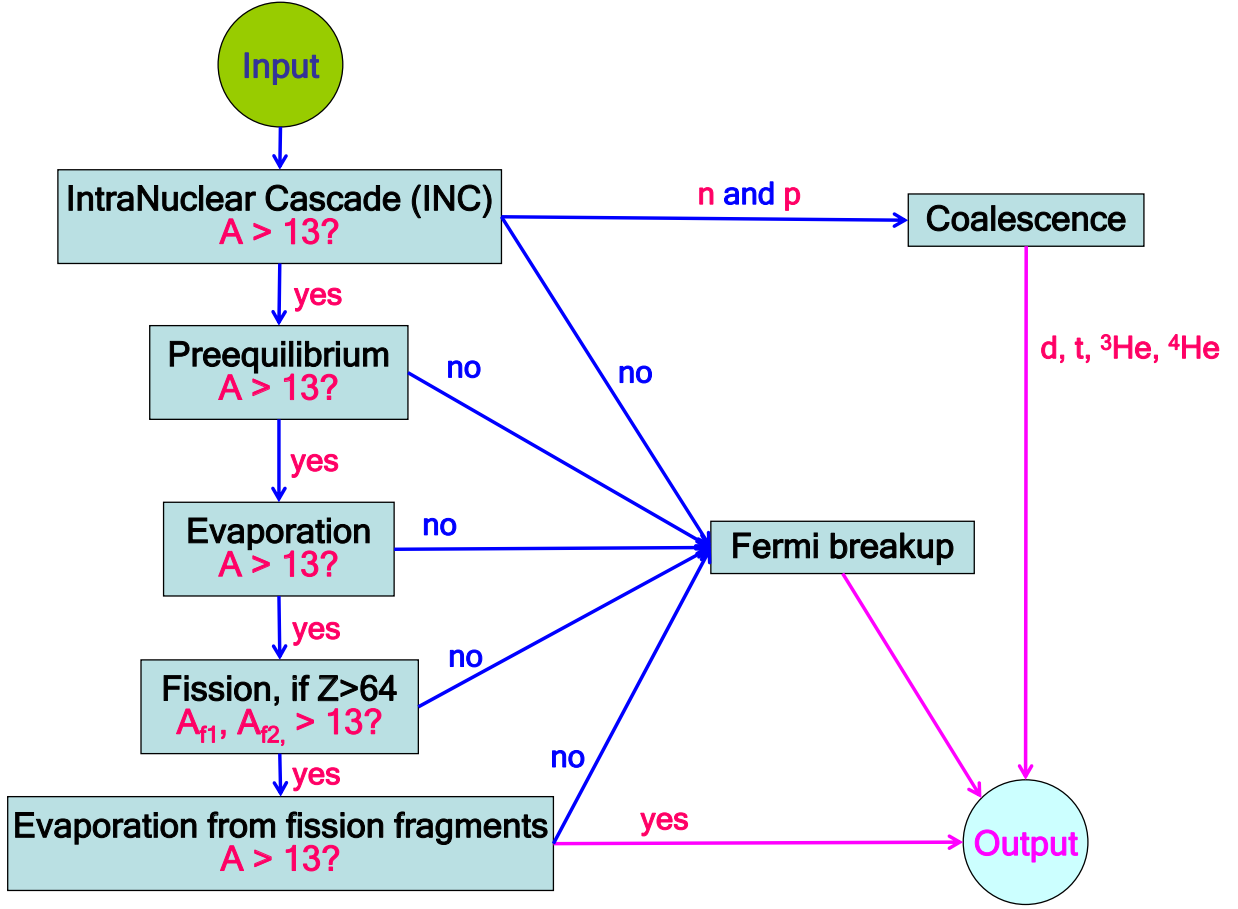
Input

IntraNuclear Cascade (INC)
A > 13?

n and p

Coalescence

yes

Preequilibrium
A > 13?

no

no

d, t, $^3$He, $^4$He

yes

Evaporation
A > 13?

no

Fermi breakup

yes

no

Fission, if Z>64
$A_{f1}$, $A_{f2,}$ > 13?

yes

no

Evaporation from fission fragments
A > 13?

yes

Output